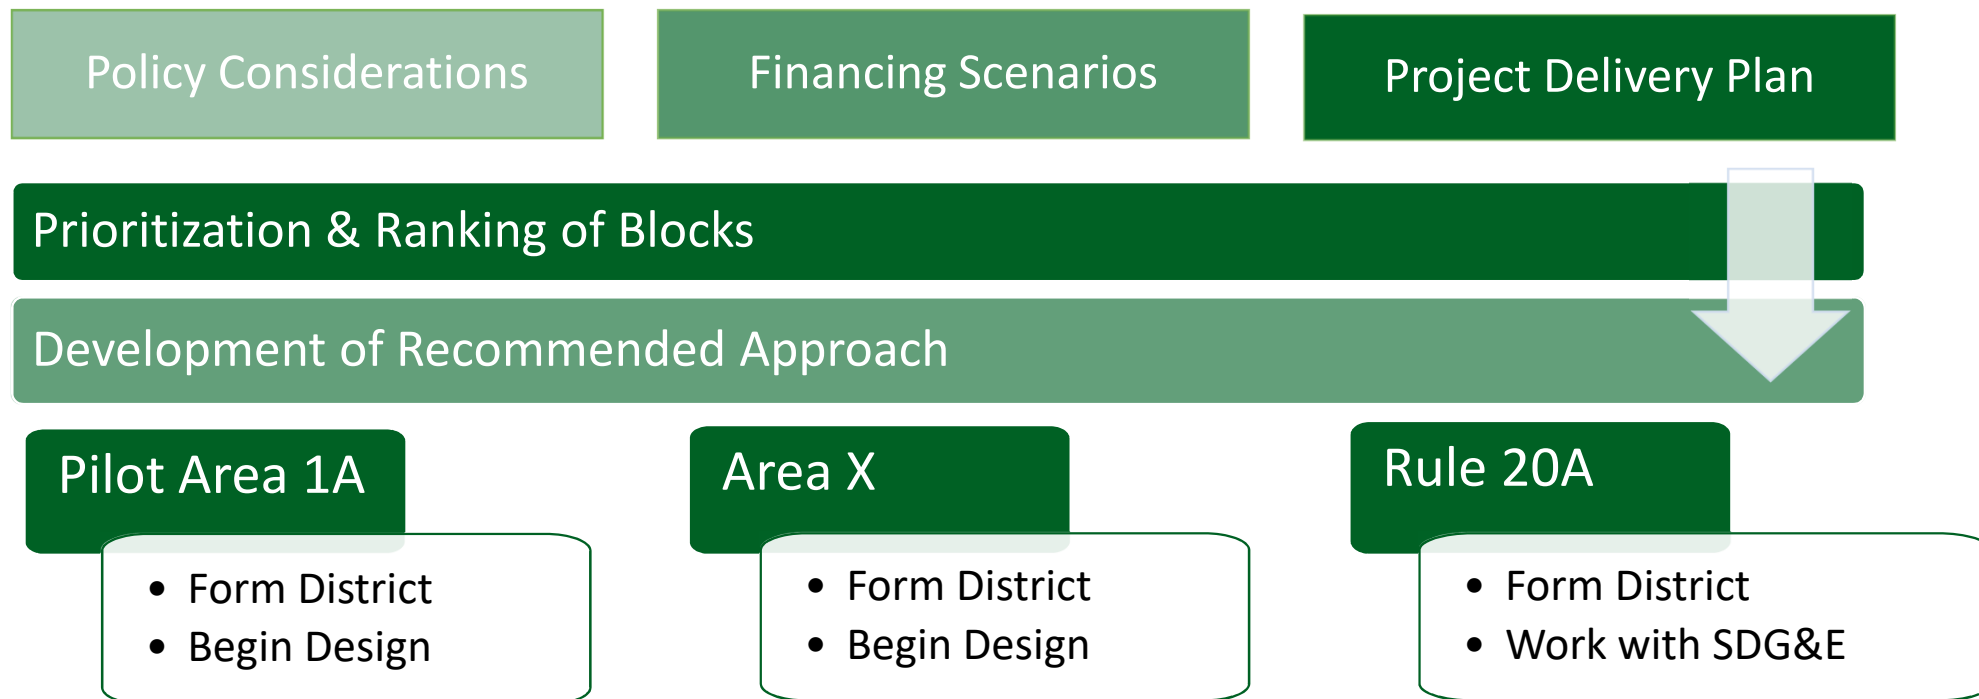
Policy Considerations

Financing Scenarios

Project Delivery Plan

Prioritization & Ranking of Blocks

Development of Recommended Approach

Pilot Area 1A

- Form District
- Begin Design

Area X

- Form District
- Begin Design

Rule 20A

- Form District
- Work with SDG&E